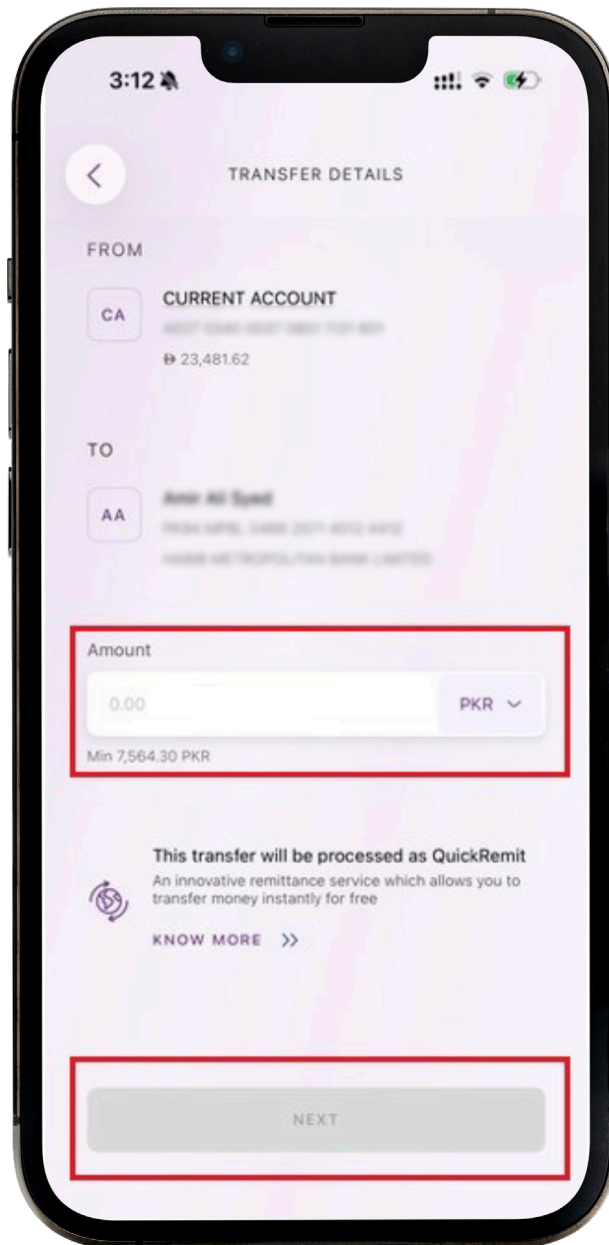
3:12

TRANSFER DETAILS

FROM

CA

CURRENT ACCOUNT

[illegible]

23,481.62

TO

AA

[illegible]

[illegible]

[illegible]

Amount

0.00

PKR

Min 7,564.30 PKR

This transfer will be processed as QuickRemit

An innovative remittance service which allows you to transfer money instantly for free

KNOW MORE >>

NEXT